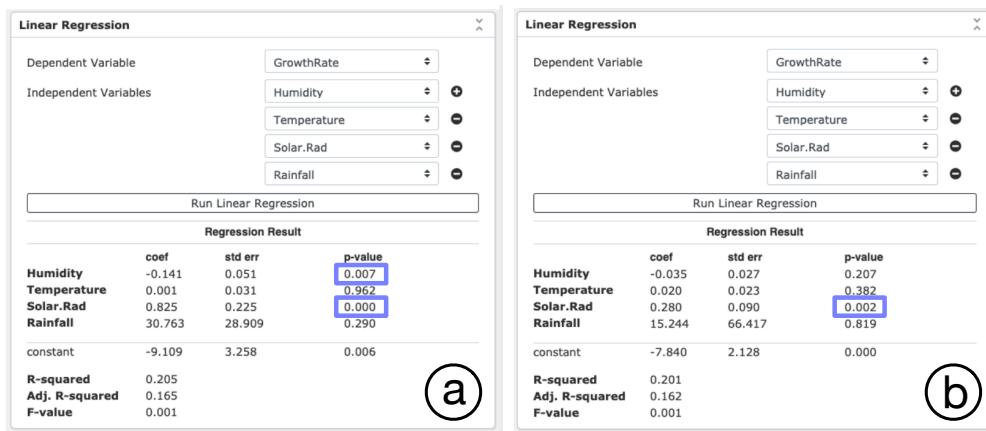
Linear Regression

Dependent Variable | GrowthRate
Independent Variables | Humidity
Temperature
Solar.Rad
Rainfall

Run Linear Regression

Regression Result

| | coef | std err | p-value |
|---|---|---|---|
| Humidity | -0.141 | 0.051 | 0.007 |
| Temperature | 0.001 | 0.031 | 0.962 |
| Solar.Rad | 0.825 | 0.225 | 0.000 |
| Rainfall | 30.763 | 28.909 | 0.290 |
| constant | -9.109 | 3.258 | 0.006 |

R-squared 0.205
Adj. R-squared 0.165
F-value 0.001

a

Linear Regression

Dependent Variable | GrowthRate
Independent Variables | Humidity
Temperature
Solar.Rad
Rainfall

Run Linear Regression

Regression Result

| | coef | std err | p-value |
|---|---|---|---|
| Humidity | -0.035 | 0.027 | 0.207 |
| Temperature | 0.020 | 0.023 | 0.382 |
| Solar.Rad | 0.280 | 0.090 | 0.002 |
| Rainfall | 15.244 | 66.417 | 0.819 |
| constant | -7.840 | 2.128 | 0.000 |

R-squared 0.201
Adj. R-squared 0.162
F-value 0.001

b